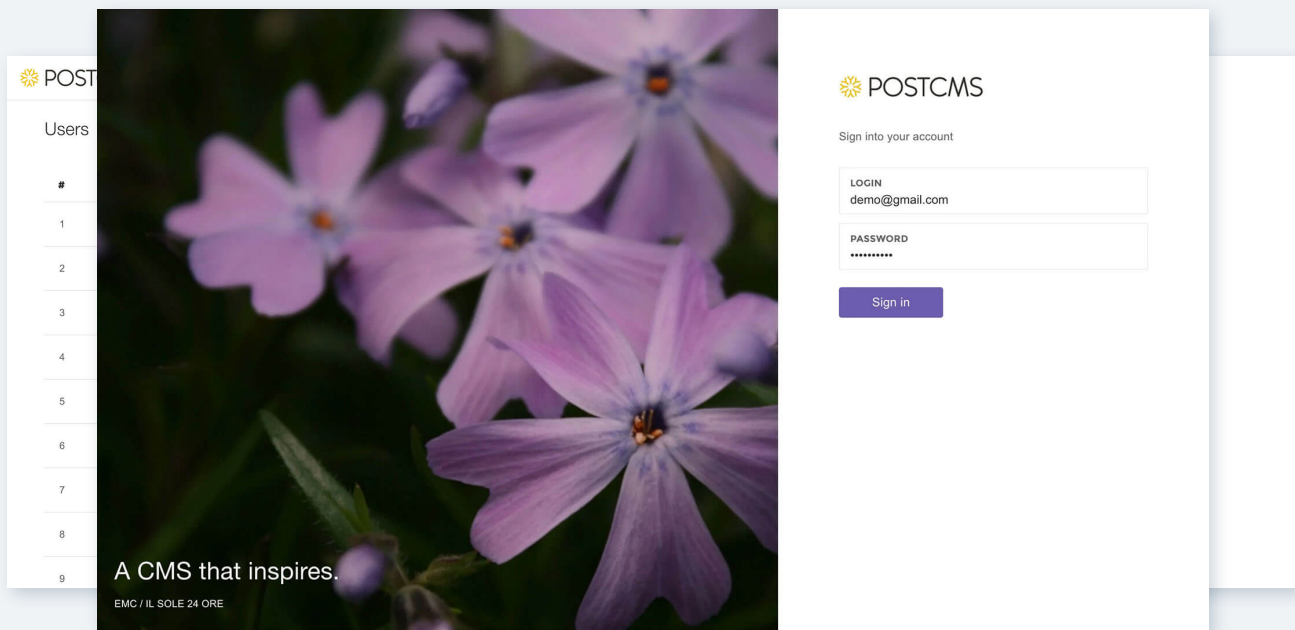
POST

Users

| # |
|---|
| 1 |
| 2 |
| 3 |
| 4 |
| 5 |
| 6 |
| 7 |
| 8 |
| 9 |

A CMS that inspires.

EMC / IL SOLE 24 ORE

POSTCMS

Sign into your account

LOGIN
demo@gmail.com

PASSWORD
••••••••••

Sign in